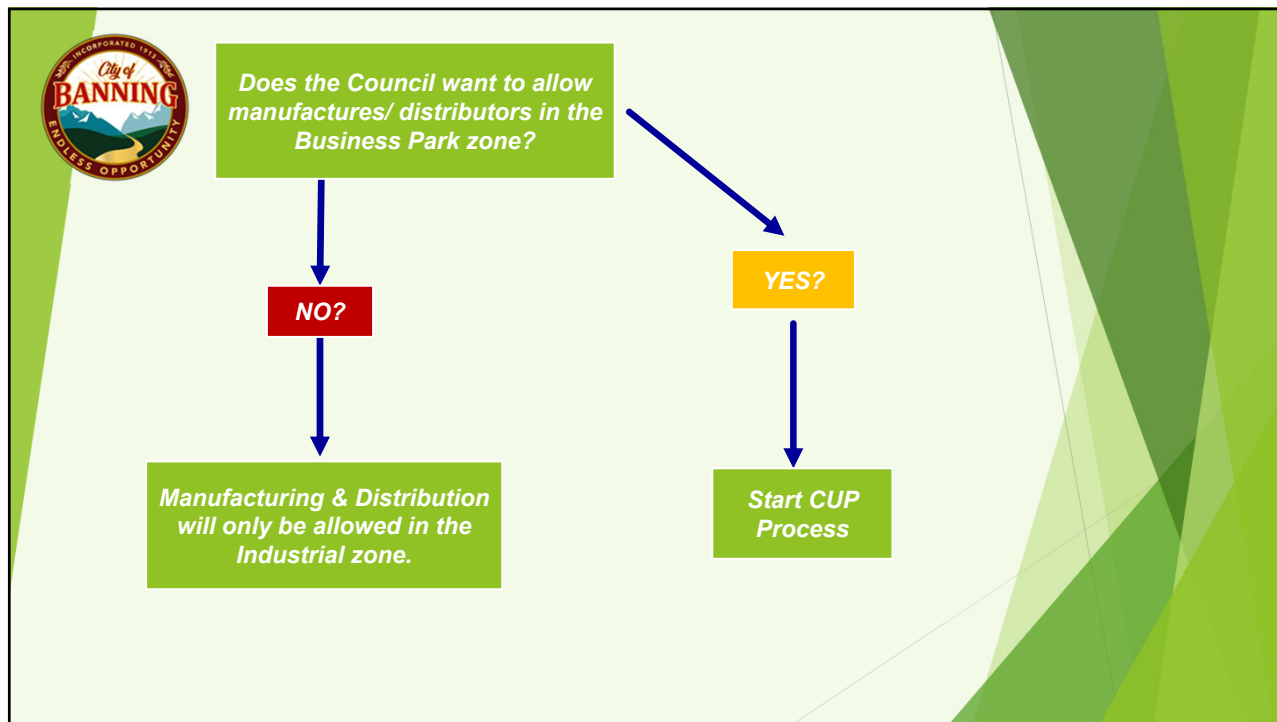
INCORPORATED 1913
City of
BANNING
ENDLESS OPPORTUNITY

Does the Council want to allow manufactures/ distributors in the Business Park zone?

NO?

YES?

Manufacturing & Distribution will only be allowed in the Industrial zone.

Start CUP Process